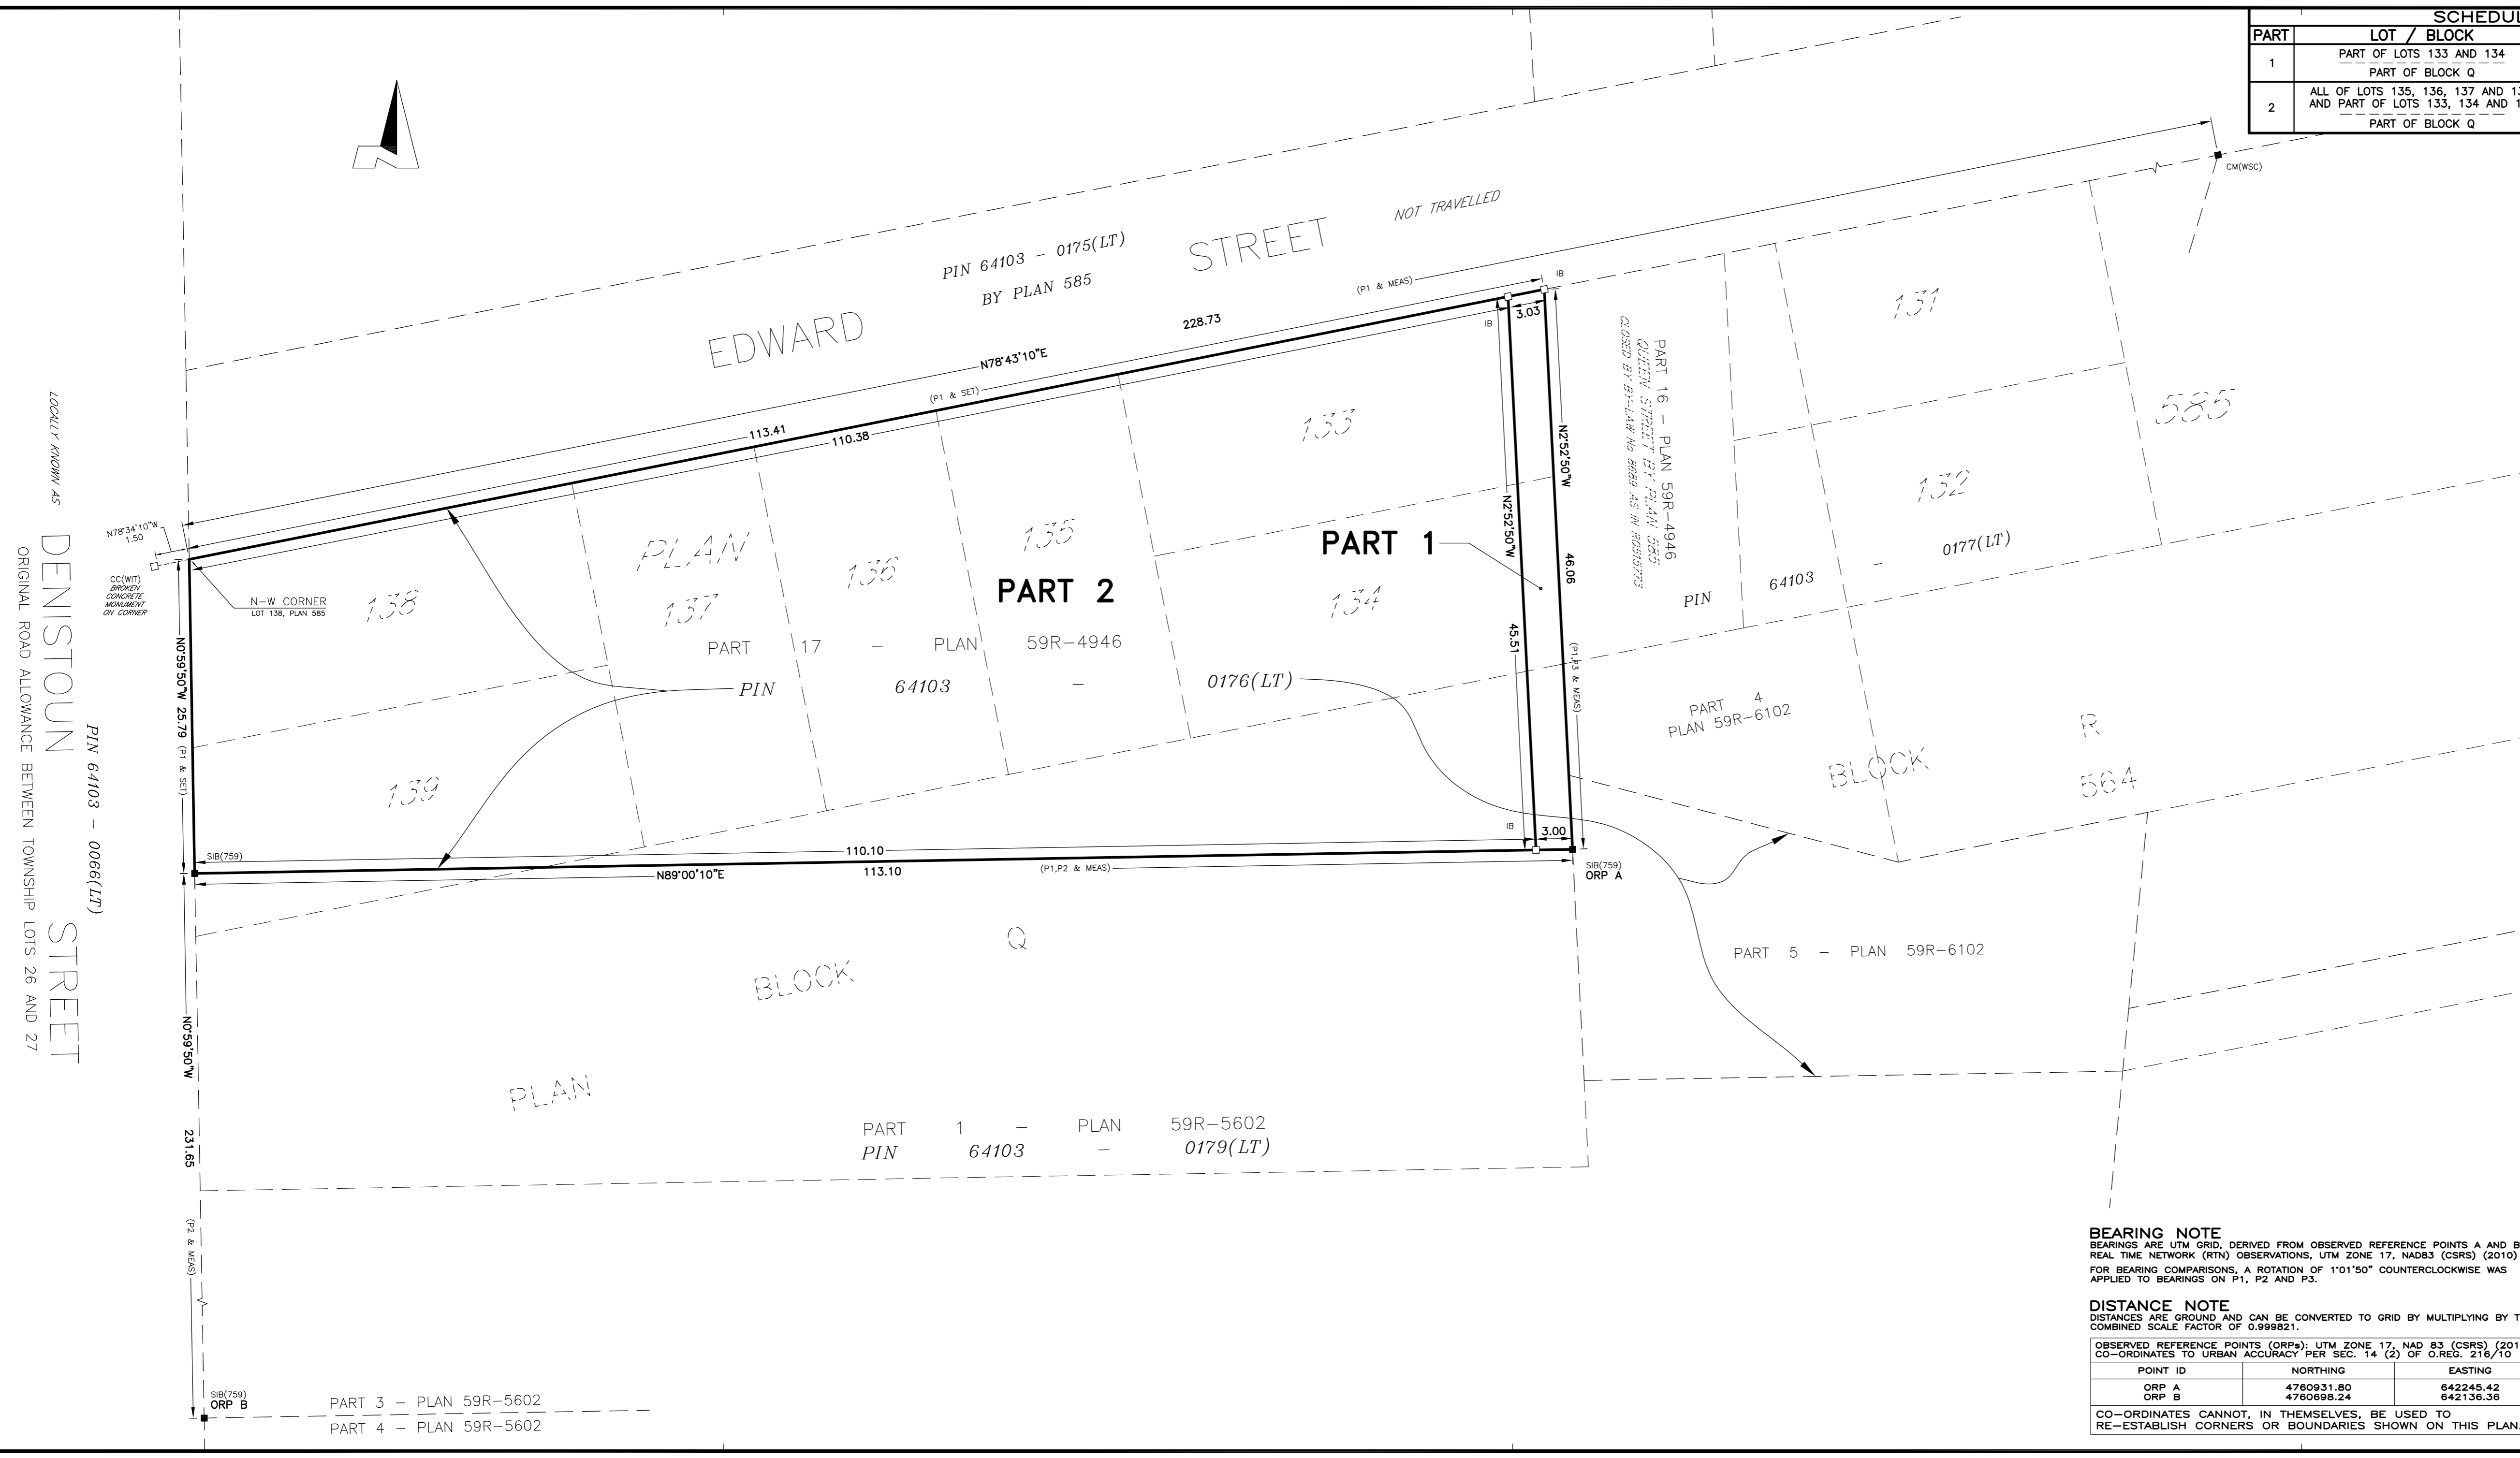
| PART | SCHEDUL LOT / BLOCK |
|---|---|
| 1 | PART OF LOTS 133 AND 134 / PART OF BLOCK Q |
| 2 | ALL OF LOTS 135, 136, 137 AND 1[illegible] AND PART OF LOTS 133, 134 AND 1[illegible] / PART OF BLOCK Q |

CM(WSC)

NOT TRAVELLED

PIN 64103 – 0175(LT)
BY PLAN 585

EDWARD STREET

(P1 & MEAS)
IB
228.73
IB
3.03
N78°43'10"E
(P1 & SET)
113.41
110.38

PART 16 – PLAN 59R–4946
QUEEN STREET BY PLAN 585
CLOSED BY BY-LAW No 8689 AS IN RO515713

131
585
133
132
N2°52'50"W
N2°52'50"W
46.06
0177(LT)
PART 1
PIN 64103
LOCALLY KNOWN AS
N78°34'10"W 1.50
CC(WIT) BROKEN CONCRETE MONUMENT ON CORNER
N–W CORNER
LOT 138, PLAN 585
PLAN
135
136
138
137
PART 2
134
45.51
(P1,P3 & MEAS)
PART 17 – PLAN 59R–4946
PIN 64103 – 0176(LT)
PART 4
PLAN 59R–6102
BLOCK R
564
DENISTOUN STREET
ORIGINAL ROAD ALLOWANCE BETWEEN TOWNSHIP LOTS 26 AND 27
PIN 64103 – 0066(LT)
N0°59'50"W 25.79 (P1 & SET)
139
IB
3.00
SIB(759)
110.10
N89°00'10"E
113.10
(P1,P2 & MEAS)
SIB(759)
ORP A
Q
BLOCK
PART 5 – PLAN 59R–6102
N0°59'50"W
PLAN
PART 1 – PLAN 59R–5602
PIN 64103 – 0179(LT)
231.65
(P2 & MEAS)
SIB(759)
ORP B
PART 3 – PLAN 59R–5602
PART 4 – PLAN 59R–5602

BEARING NOTE
BEARINGS ARE UTM GRID, DERIVED FROM OBSERVED REFERENCE POINTS A AND B REAL TIME NETWORK (RTN) OBSERVATIONS, UTM ZONE 17, NAD83 (CSRS) (2010)
FOR BEARING COMPARISONS, A ROTATION OF 1°01'50" COUNTERCLOCKWISE WAS APPLIED TO BEARINGS ON P1, P2 AND P3.

DISTANCE NOTE
DISTANCES ARE GROUND AND CAN BE CONVERTED TO GRID BY MULTIPLYING BY T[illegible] COMBINED SCALE FACTOR OF 0.999821.

OBSERVED REFERENCE POINTS (ORPs): UTM ZONE 17, NAD 83 (CSRS) (201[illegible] CO–ORDINATES TO URBAN ACCURACY PER SEC. 14 (2) OF O.REG. 216/10

| POINT ID | NORTHING | EASTING |
|---|---|---|
| ORP A | 4760931.80 | 642245.42 |
| ORP B | 4760698.24 | 642136.36 |

CO–ORDINATES CANNOT, IN THEMSELVES, BE USED TO RE–ESTABLISH CORNERS OR BOUNDARIES SHOWN ON THIS PLAN